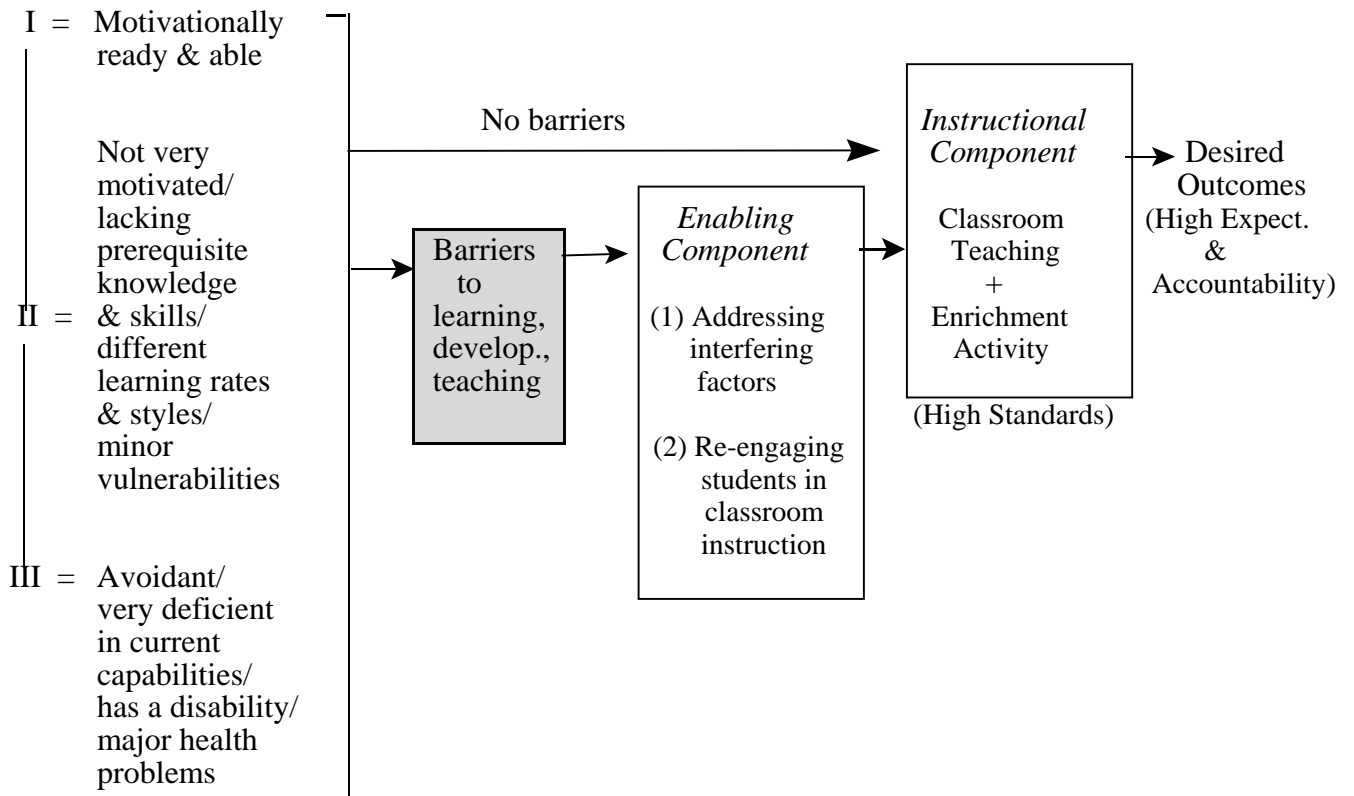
I = Motivationally ready & able

II = Not very motivated/ lacking prerequisite knowledge & skills/ different learning rates & styles/ minor vulnerabilities

III = Avoidant/ very deficient in current capabilities/ has a disability/ major health problems

No barriers

Barriers to learning, develop., teaching

*Enabling Component*

(1) Addressing interfering factors

(2) Re-engaging students in classroom instruction

*Instructional Component*

Classroom Teaching + Enrichment Activity

(High Standards)

Desired Outcomes (High Expect. & Accountability)